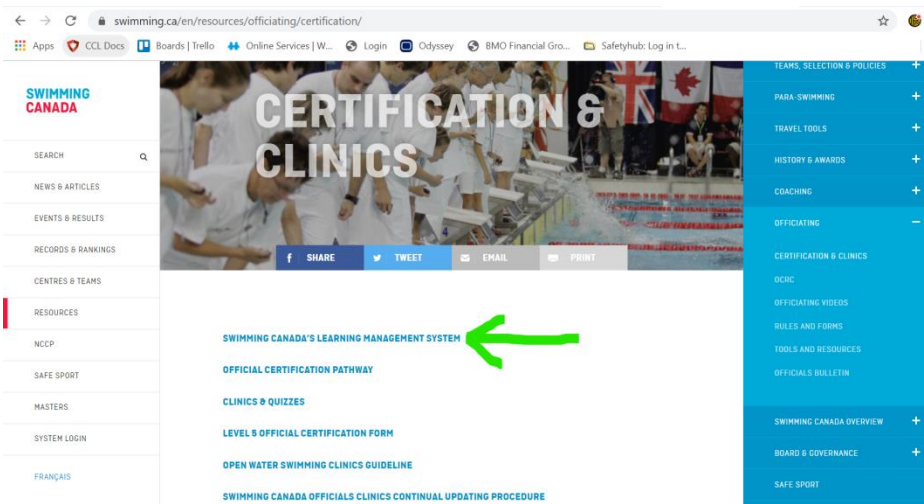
swimming.ca/en/resources/officiating/certification/

Apps CCL Docs Boards | Trello Online Services | W... Login Odyssey BMO Financial Gro... Safetyhub: Log in t...

SWIMMING CANADA

SEARCH
NEWS & ARTICLES
EVENTS & RESULTS
RECORDS & RANKINGS
CENTRES & TEAMS
RESOURCES
NCCP
SAFE SPORT
MASTERS
SYSTEM LOGIN
FRANÇAIS

CERTIFICATION & CLINICS

SHARE TWEET EMAIL PRINT

SWIMMING CANADA'S LEARNING MANAGEMENT SYSTEM
OFFICIAL CERTIFICATION PATHWAY
CLINICS & QUIZZES
LEVEL 5 OFFICIAL CERTIFICATION FORM
OPEN WATER SWIMMING CLINICS GUIDELINE
SWIMMING CANADA OFFICIALS CLINICS CONTINUAL UPDATING PROCEDURE

TEAMS, SELECTION & POLICIES +
PARA-SWIMMING +
TRAVEL TOOLS +
HISTORY & AWARDS +
COACHING +
OFFICIATING −
CERTIFICATION & CLINICS
OCRC
OFFICIATING VIDEOS
RULES AND FORMS
TOOLS AND RESOURCES
OFFICIALS BULLETIN
SWIMMING CANADA OVERVIEW +
BOARD & GOVERNANCE +
SAFE SPORT